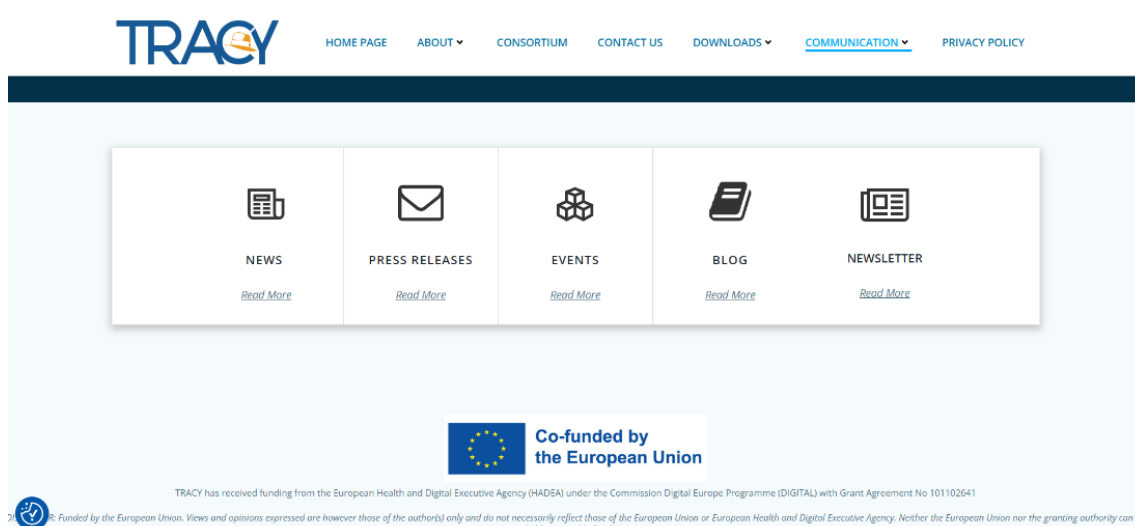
TRACY

HOME PAGE ABOUT CONSORTIUM CONTACT US DOWNLOADS COMMUNICATION PRIVACY POLICY

NEWS
Read More

PRESS RELEASES
Read More

EVENTS
Read More

BLOG
Read More

NEWSLETTER
Read More

Co-funded by the European Union

TRACY has received funding from the European Health and Digital Executive Agency (HADEA) under the Commission Digital Europe Programme (DIGITAL) with Grant Agreement No 101102641

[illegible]R: Funded by the European Union. Views and opinions expressed are however those of the author(s) only and do not necessarily reflect those of the European Union or European Health and Digital Executive Agency. Neither the European Union nor the granting authority can